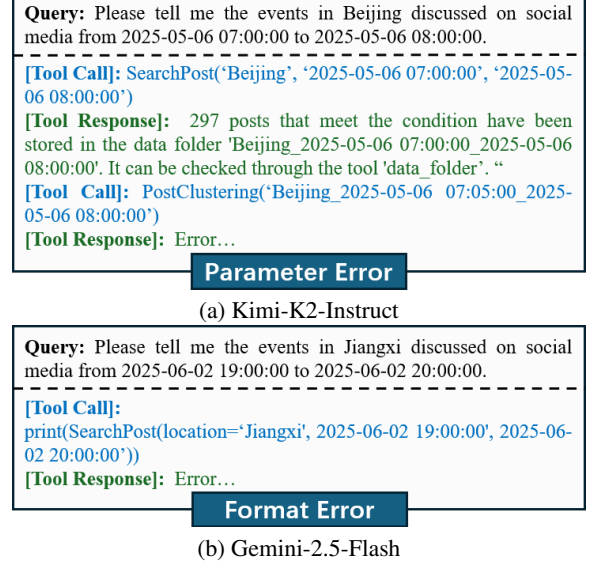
**Query:** Please tell me the events in Beijing discussed on social media from 2025-05-06 07:00:00 to 2025-05-06 08:00:00.

**[Tool Call]:** SearchPost('Beijing', '2025-05-06 07:00:00', '2025-05-06 08:00:00')

**[Tool Response]:** 297 posts that meet the condition have been stored in the data folder 'Beijing_2025-05-06 07:00:00_2025-05-06 08:00:00'. It can be checked through the tool 'data_folder'. "

**[Tool Call]:** PostClustering('Beijing_2025-05-06 07:05:00_2025-05-06 08:00:00')

**[Tool Response]:** Error…

Parameter Error

(a) Kimi-K2-Instruct

**Query:** Please tell me the events in Jiangxi discussed on social media from 2025-06-02 19:00:00 to 2025-06-02 20:00:00.

**[Tool Call]:**
print(SearchPost(location='Jiangxi', 2025-06-02 19:00:00', 2025-06-02 20:00:00'))

**[Tool Response]:** Error…

Format Error

(b) Gemini-2.5-Flash